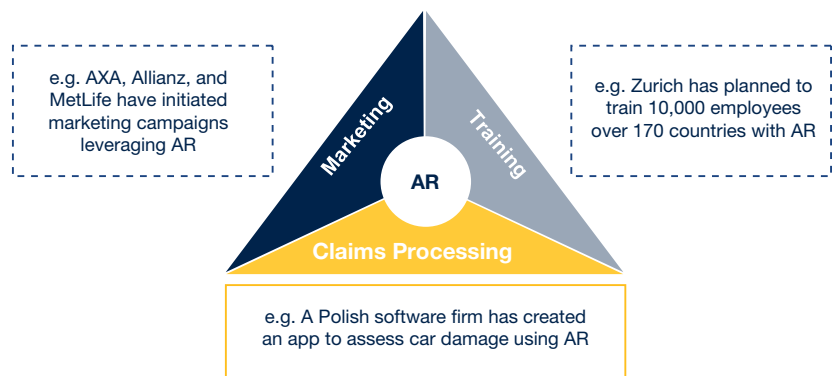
e.g. AXA, Allianz, and MetLife have initiated marketing campaigns leveraging AR

Marketing

AR

Training

e.g. Zurich has planned to train 10,000 employees over 170 countries with AR

Claims Processing

e.g. A Polish software firm has created an app to assess car damage using AR